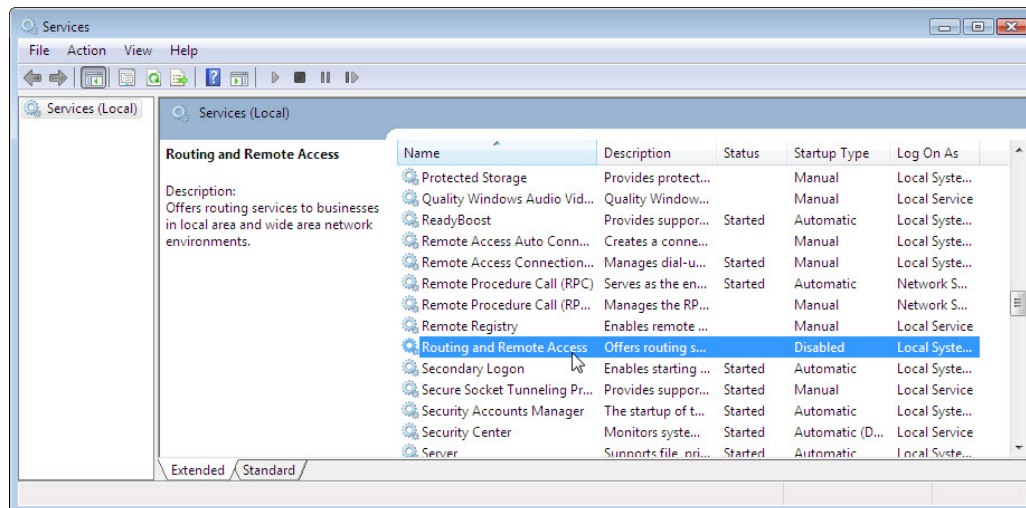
Services

File Action View Help

Services (Local)

Services (Local)

Routing and Remote Access

Description:
Offers routing services to businesses in local area and wide area network environments.

| Name | Description | Status | Startup Type | Log On As |
|---|---|---|---|---|
| Protected Storage | Provides protect... | | Manual | Local Syste... |
| Quality Windows Audio Vid... | Quality Window... | | Manual | Local Service |
| ReadyBoost | Provides suppor... | Started | Automatic | Local Syste... |
| Remote Access Auto Conn... | Creates a conne... | | Manual | Local Syste... |
| Remote Access Connection... | Manages dial-u... | Started | Manual | Local Syste... |
| Remote Procedure Call (RPC) | Serves as the en... | Started | Automatic | Network S... |
| Remote Procedure Call (RP... | Manages the RP... | | Manual | Network S... |
| Remote Registry | Enables remote ... | | Manual | Local Service |
| Routing and Remote Access | Offers routing s... | | Disabled | Local Syste... |
| Secondary Logon | Enables starting ... | Started | Automatic | Local Syste... |
| Secure Socket Tunneling Pr... | Provides suppor... | Started | Manual | Local Service |
| Security Accounts Manager | The startup of t... | Started | Automatic | Local Syste... |
| Security Center | Monitors syste... | Started | Automatic (D... | Local Service |
| Server | Supports file, pri... | Started | Automatic | Local Syste... |

Extended Standard